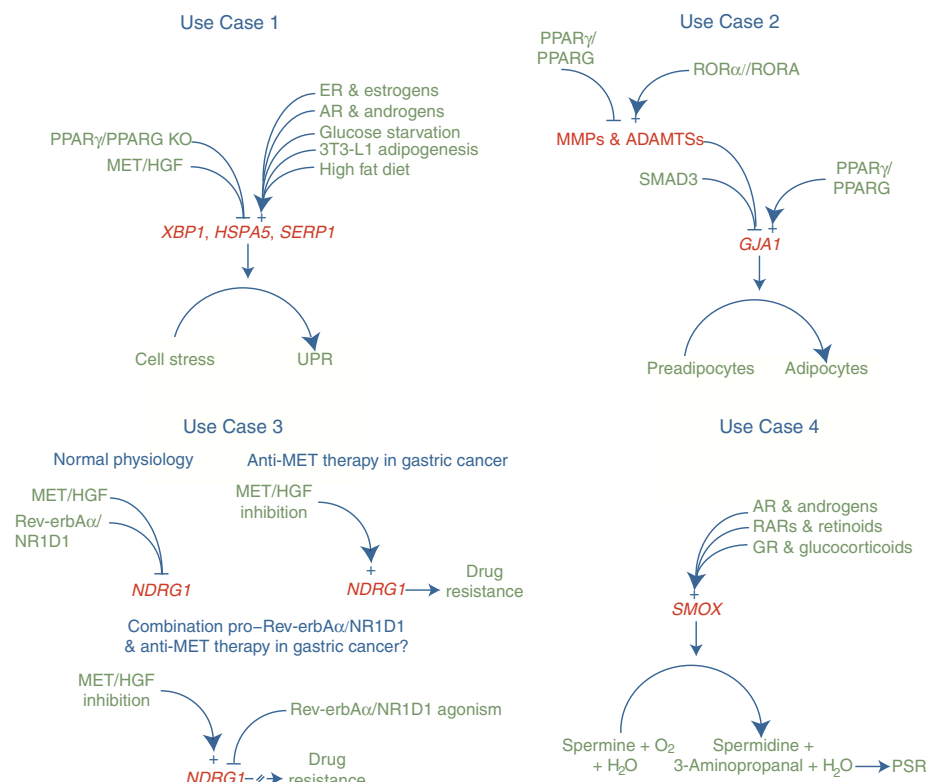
Use Case 1

ER & estrogens
AR & androgens
Glucose starvation
3T3-L1 adipogenesis
High fat diet

PPARγ/PPARG KO

MET/HGF

+

XBP1, HSPA5, SERP1

Cell stress

UPR

Use Case 2

PPARγ/
PPARG

RORα//RORA

+

MMPs & ADAMTSs

SMAD3

PPARγ/
PPARG

+

GJA1

Preadipocytes

Adipocytes

Use Case 3

Normal physiology

MET/HGF

Rev-erbAα/
NR1D1

NDRG1

Anti-MET therapy in gastric cancer

MET/HGF
inhibition

+

NDRG1

Drug
resistance

Combination pro–Rev-erbAα/NR1D1
& anti-MET therapy in gastric cancer?

MET/HGF
inhibition

Rev-erbAα/NR1D1 agonism

+

NDRG1

Drug
resistance

Use Case 4

AR & androgens
RARs & retinoids
GR & glucocorticoids

+

SMOX

Spermine + $O_2$
+ $H_2O$

Spermidine +
3-Aminopropanal + $H_2O$

PSR